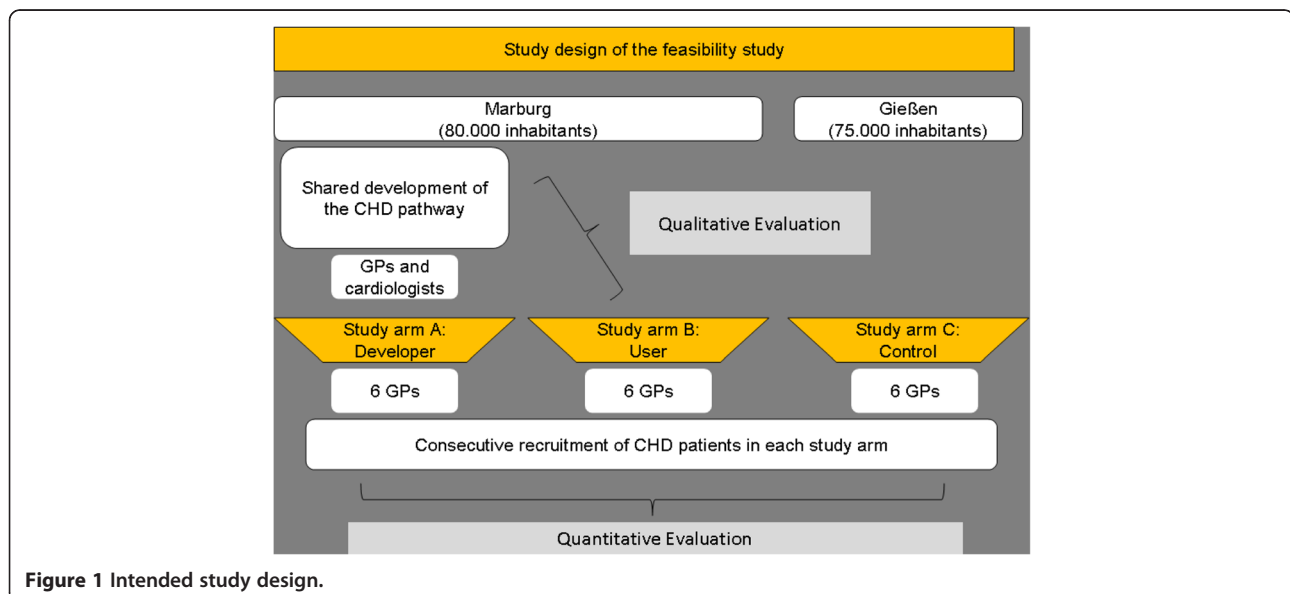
Study design of the feasibility study

Marburg
(80.000 inhabitants)

Gießen
(75.000 inhabitants)

Shared development of the CHD pathway

Qualitative Evaluation

GPs and cardiologists

Study arm A: Developer

Study arm B: User

Study arm C: Control

6 GPs

6 GPs

6 GPs

Consecutive recruitment of CHD patients in each study arm

Quantitative Evaluation

**Figure 1** Intended study design.